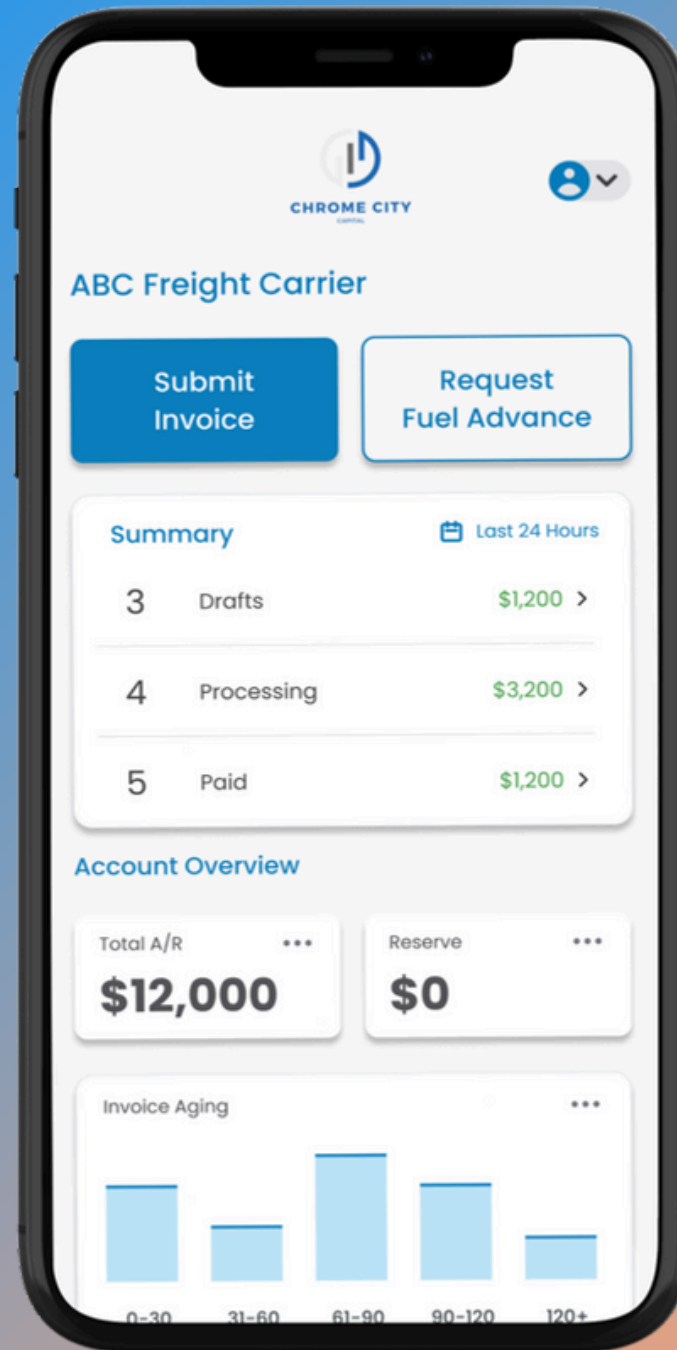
CHROME CITY
CAPITAL

ABC Freight Carrier

Submit Invoice

Request Fuel Advance

Summary

Last 24 Hours

3 Drafts $1,200 >

4 Processing $3,200 >

5 Paid $1,200 >

Account Overview

Total A/R •••
$12,000

Reserve •••
$0

Invoice Aging •••

0-30 31-60 61-90 90-120 120+